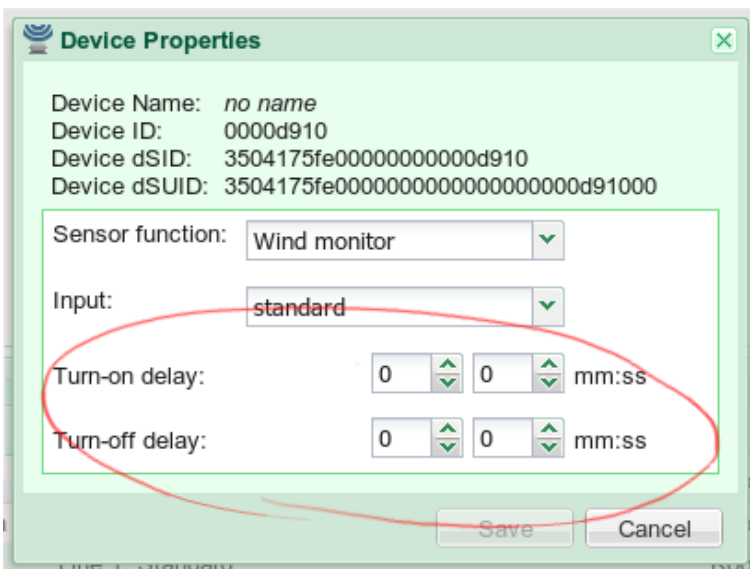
Device Properties

Device Name: no name
Device ID: 0000d910
Device dSID: 3504175fe0000000000d910
Device dSUID: 3504175fe000000000000000d91000

Sensor function: Wind monitor

Input: standard

Turn-on delay: 0 0 mm:ss

Turn-off delay: 0 0 mm:ss

Save Cancel